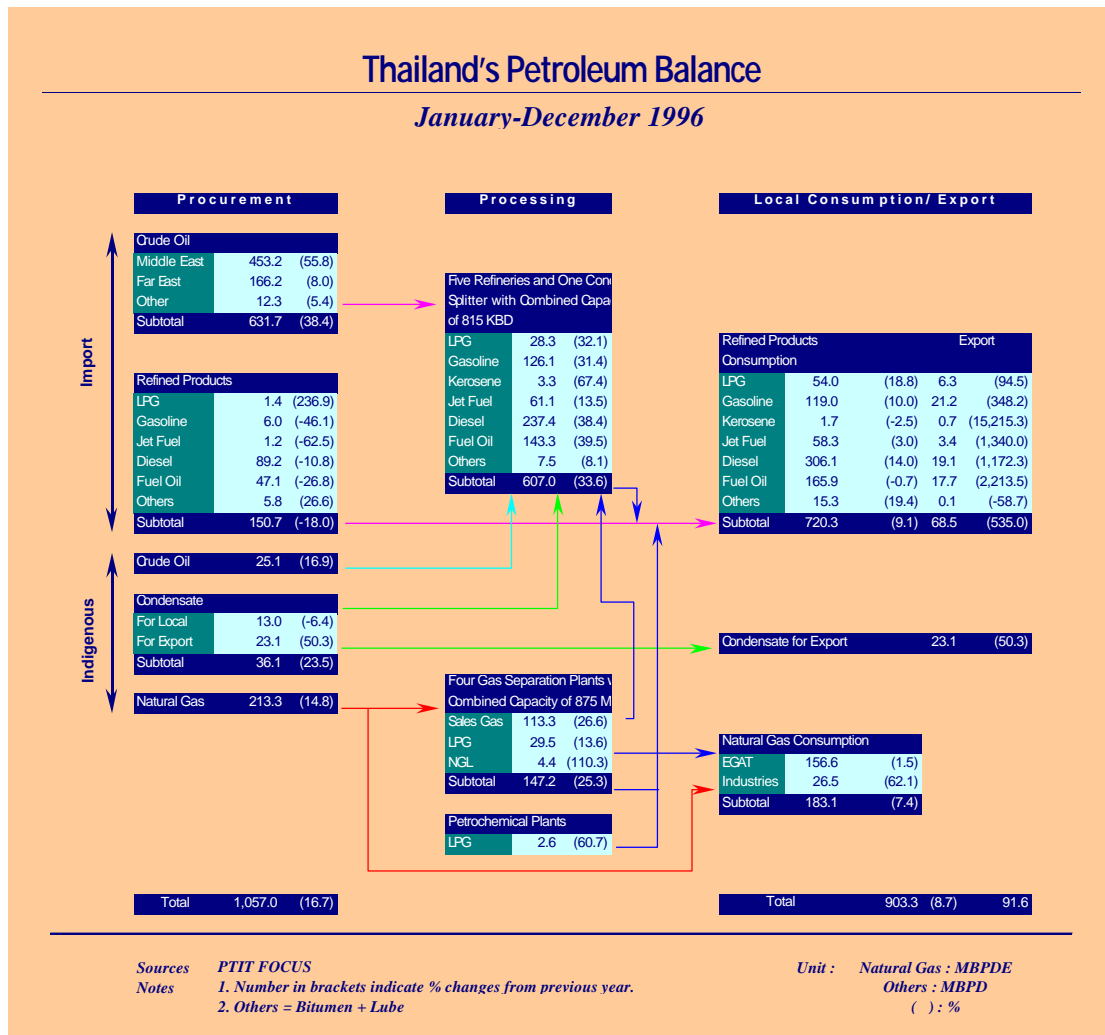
Thailand's Petroleum Balance

January-December 1996

Procurement

Processing

Local Consumption/ Export

Import

Indigenous

| Crude Oil | | |
|---|---|---|
| Middle East | 453.2 | (55.8) |
| Far East | 166.2 | (8.0) |
| Other | 12.3 | (5.4) |
| Subtotal | 631.7 | (38.4) |

| Refined Products | | |
|---|---|---|
| LPG | 1.4 | (236.9) |
| Gasoline | 6.0 | (-46.1) |
| Jet Fuel | 1.2 | (-62.5) |
| Diesel | 89.2 | (-10.8) |
| Fuel Oil | 47.1 | (-26.8) |
| Others | 5.8 | (26.6) |
| Subtotal | 150.7 | (-18.0) |

| Crude Oil | 25.1 | (16.9) |
|---|---|---|

| Condensate | | |
|---|---|---|
| For Local | 13.0 | (-6.4) |
| For Export | 23.1 | (50.3) |
| Subtotal | 36.1 | (23.5) |

| Natural Gas | 213.3 | (14.8) |
|---|---|---|

Five Refineries and One Cond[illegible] Splitter with Combined Capa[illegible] of 815 KBD

| LPG | 28.3 | (32.1) |
|---|---|---|
| Gasoline | 126.1 | (31.4) |
| Kerosene | 3.3 | (67.4) |
| Jet Fuel | 61.1 | (13.5) |
| Diesel | 237.4 | (38.4) |
| Fuel Oil | 143.3 | (39.5) |
| Others | 7.5 | (8.1) |
| Subtotal | 607.0 | (33.6) |

Four Gas Separation Plants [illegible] Combined Capacity of 875 M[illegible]

| Sales Gas | 113.3 | (26.6) |
|---|---|---|
| LPG | 29.5 | (13.6) |
| NGL | 4.4 | (110.3) |
| Subtotal | 147.2 | (25.3) |

Petrochemical Plants

| LPG | 2.6 | (60.7) |
|---|---|---|

Refined Products Consumption | Export

| LPG | 54.0 | (18.8) | 6.3 | (94.5) |
|---|---|---|---|---|
| Gasoline | 119.0 | (10.0) | 21.2 | (348.2) |
| Kerosene | 1.7 | (-2.5) | 0.7 | (15,215.3) |
| Jet Fuel | 58.3 | (3.0) | 3.4 | (1,340.0) |
| Diesel | 306.1 | (14.0) | 19.1 | (1,172.3) |
| Fuel Oil | 165.9 | (-0.7) | 17.7 | (2,213.5) |
| Others | 15.3 | (19.4) | 0.1 | (-58.7) |
| Subtotal | 720.3 | (9.1) | 68.5 | (535.0) |

| Condensate for Export | 23.1 | (50.3) |
|---|---|---|

| Natural Gas Consumption | | |
|---|---|---|
| EGAT | 156.6 | (1.5) |
| Industries | 26.5 | (62.1) |
| Subtotal | 183.1 | (7.4) |

Total 1,057.0 (16.7)

Total 903.3 (8.7) 91.6

Sources PTIT FOCUS
Notes 1. Number in brackets indicate % changes from previous year.
2. Others = Bitumen + Lube

Unit : Natural Gas : MBPDE
Others : MBPD
( ) : %